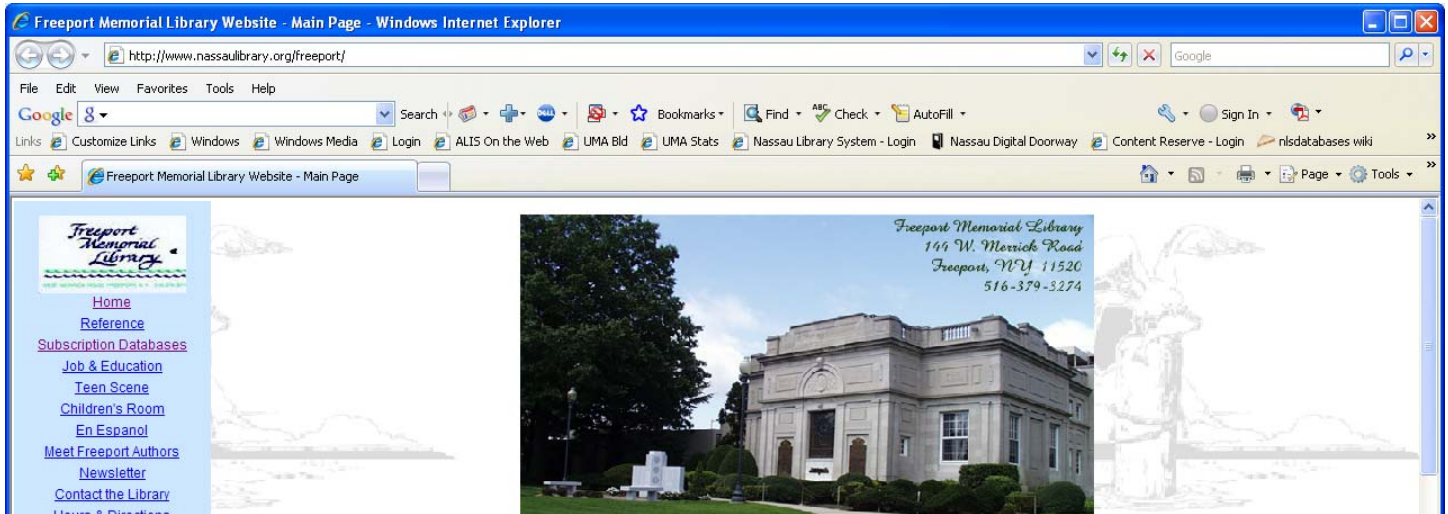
Freeport Memorial Library Website - Main Page - Windows Internet Explorer

http://www.nassaulibrary.org/freeport/

Google

File Edit View Favorites Tools Help

Google 8 Search Bookmarks Find Check AutoFill Sign In

Links Customize Links Windows Windows Media Login ALIS On the Web UMA Bld UMA Stats Nassau Library System - Login Nassau Digital Doorway Content Reserve - Login nlsdatabases wiki

Freeport Memorial Library Website - Main Page

Page Tools

Freeport Memorial Library

Home
Reference
Subscription Databases
Job & Education
Teen Scene
Children's Room
En Espanol
Meet Freeport Authors
Newsletter
Contact the Library
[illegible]

Freeport Memorial Library
144 W. Merrick Road
Freeport, NY 11520
516-379-3274